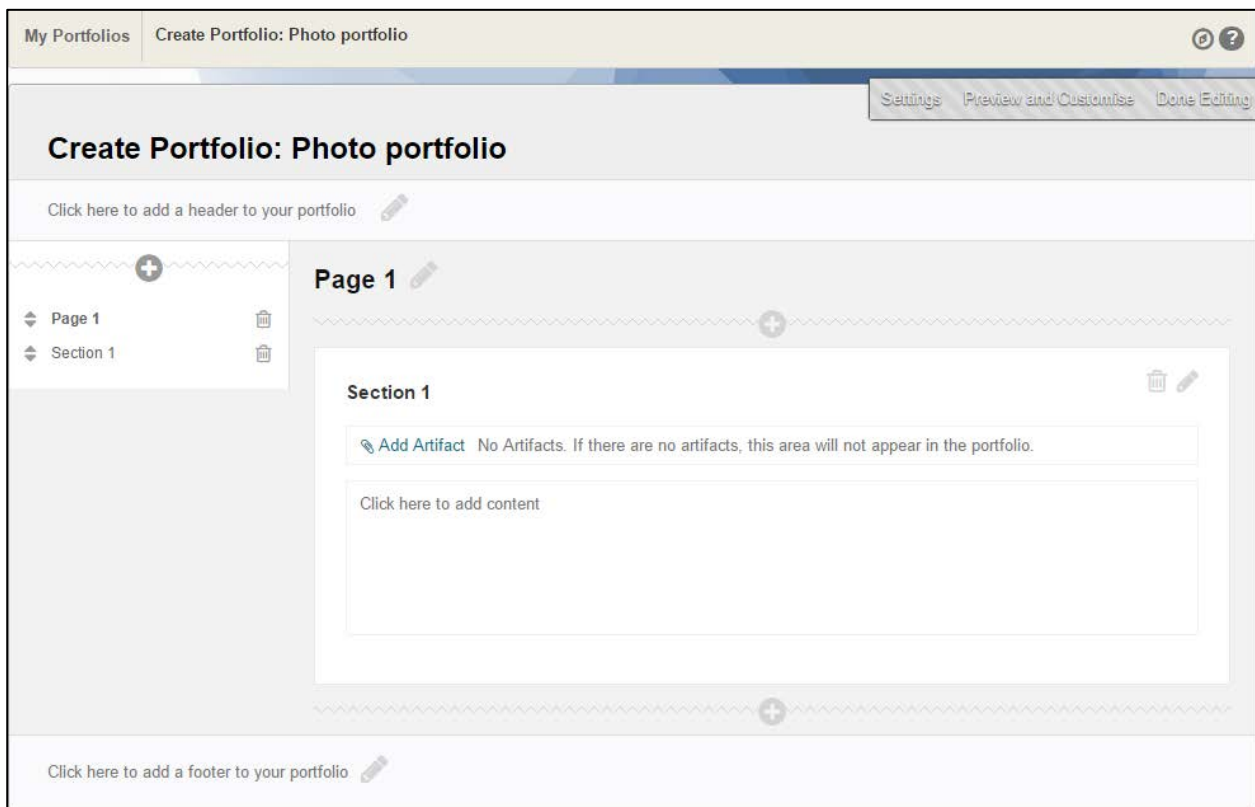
My Portfolios Create Portfolio: Photo portfolio

Settings Preview and Customise Done Editing

Create Portfolio: Photo portfolio

Click here to add a header to your portfolio

Page 1
Section 1

Page 1

Section 1

Add Artifact No Artifacts. If there are no artifacts, this area will not appear in the portfolio.

Click here to add content

Click here to add a footer to your portfolio